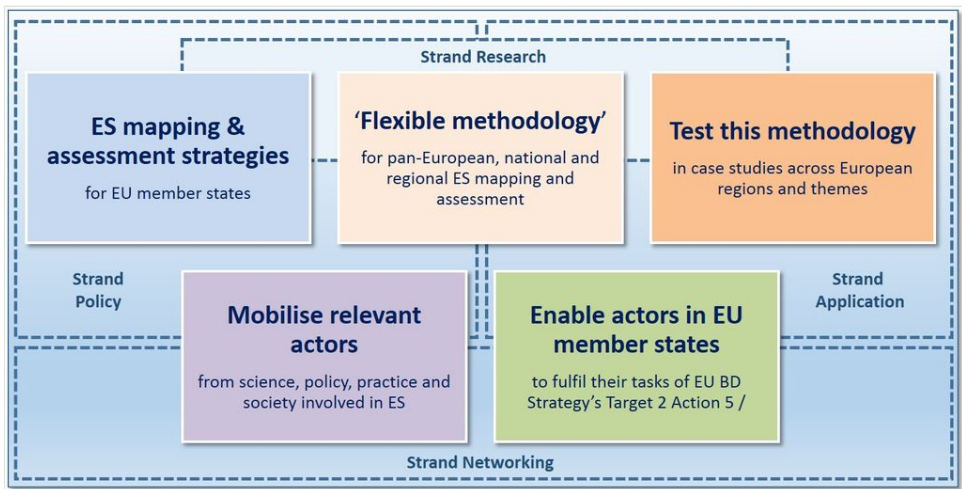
Strand Research

ES mapping & assessment strategies

for EU member states

'Flexible methodology'

for pan-European, national and regional ES mapping and assessment

Test this methodology

in case studies across European regions and themes

Strand Policy

Strand Application

Mobilise relevant actors

from science, policy, practice and society involved in ES

Enable actors in EU member states

to fulfil their tasks of EU BD Strategy's Target 2 Action 5 /

Strand Networking